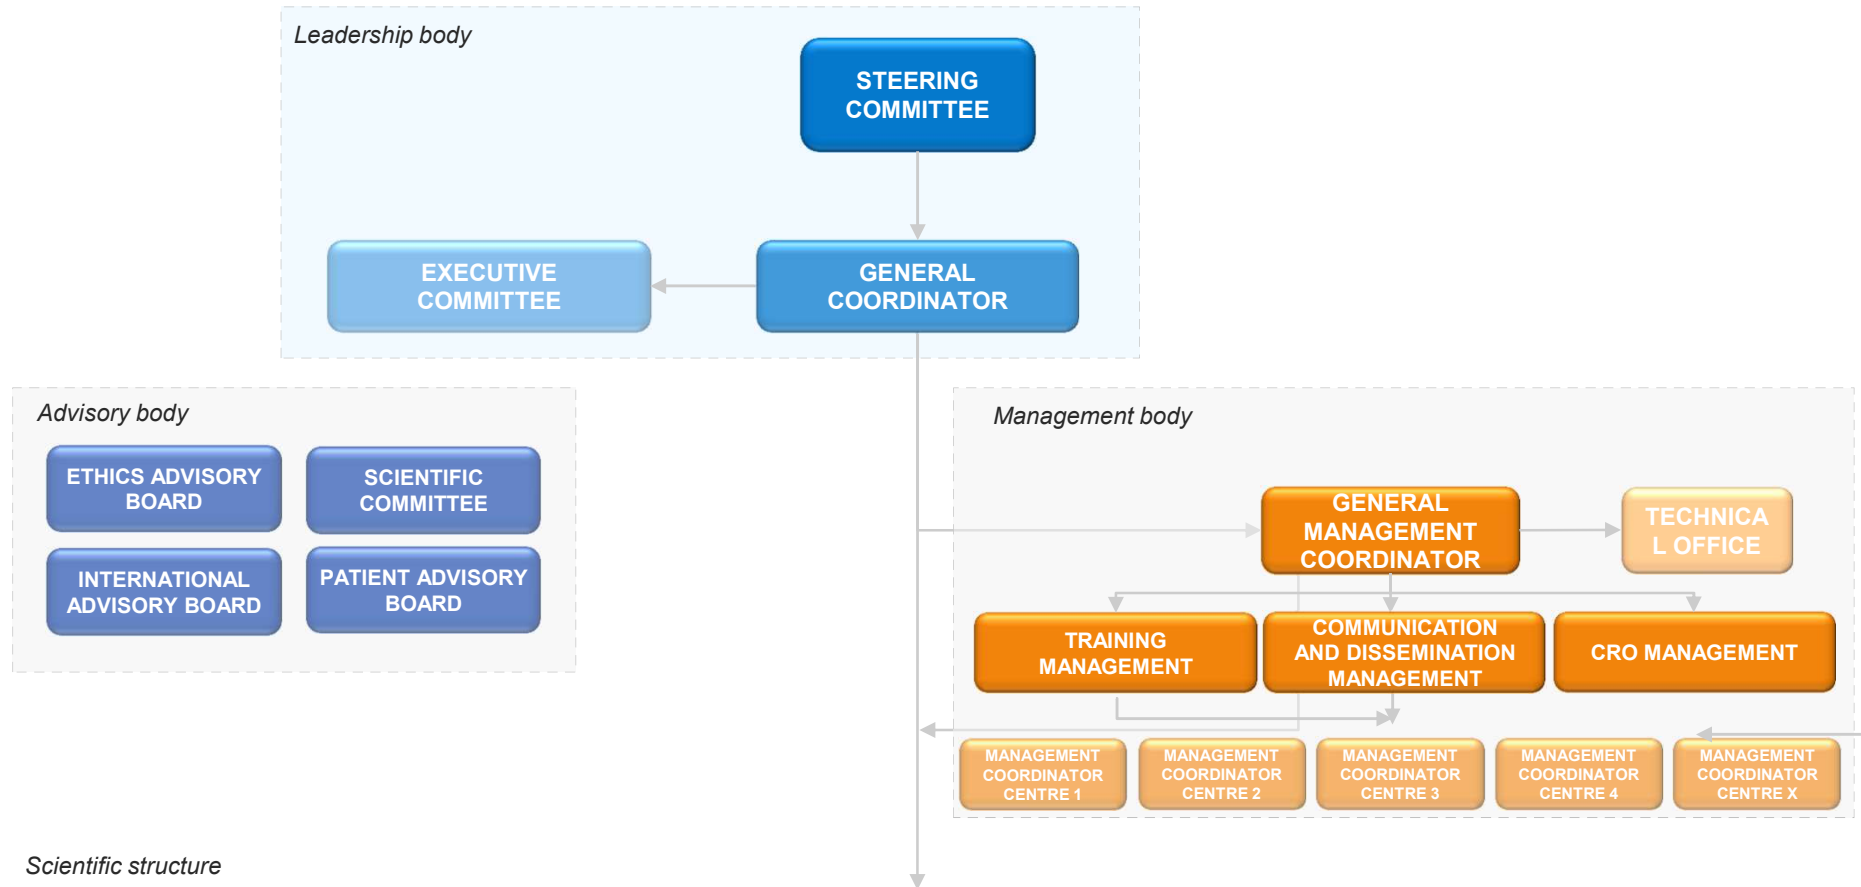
Leadership body

STEERING COMMITTEE

EXECUTIVE COMMITTEE

GENERAL COORDINATOR

Advisory body

ETHICS ADVISORY BOARD

SCIENTIFIC COMMITTEE

INTERNATIONAL ADVISORY BOARD

PATIENT ADVISORY BOARD

Management body

GENERAL MANAGEMENT COORDINATOR

TECHNICA L OFFICE

TRAINING MANAGEMENT

COMMUNICATION AND DISSEMINATION MANAGEMENT

CRO MANAGEMENT

MANAGEMENT COORDINATOR CENTRE 1

MANAGEMENT COORDINATOR CENTRE 2

MANAGEMENT COORDINATOR CENTRE 3

MANAGEMENT COORDINATOR CENTRE 4

MANAGEMENT COORDINATOR CENTRE X

Scientific structure